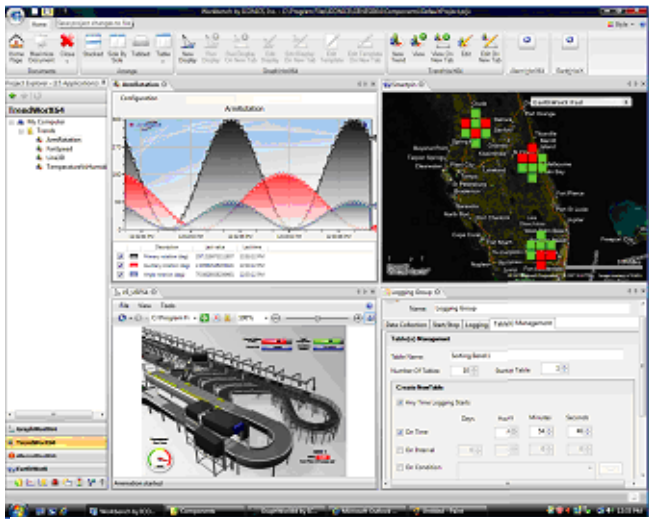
Workbench by ICONICS - C:\Program Files\ICONICS\GENESIS64\Components\DefaultProject.wbp

Home

Save project changes to file

Style

Home Page

Run Mode

Close

Documents

Stacked

Side By Side

Tabbed

Tabs

Arrange

New Display

GraphWorX64

New Trend

View

Edit

TrendWorX64

AlarmWorX64

EarthWorX

Project Explorer - [17 Applications]

TrendWorX64

My Computer

Trends

AirAltitude

FieldSpeed

Line3B

TemperatureVsHumidity

AirAltitude

Configuration

AirAltitude

Description

Last value

Last time

Primary rotation (deg)

Secondary rotation (deg)

Triple rotation (deg)

SmartMap

Lab_Labels

File View Tools

100%

Animation started

Logging Group

Name: Logging Group

Data Collection

Start/Stop

Logging

Table(s) Management

Table(s) Management

Table Name

Number Of Tables

Rotate Table

Create New Table

Any Time Logging Starts

Days

Hours

Minutes

Seconds

On Time

On Interval

On Condition

GraphWorX64

TrendWorX64

AlarmWorX64

EarthWorX64

Workbench by ICO...

Components

Microsoft Outlook

Untitled - Paint